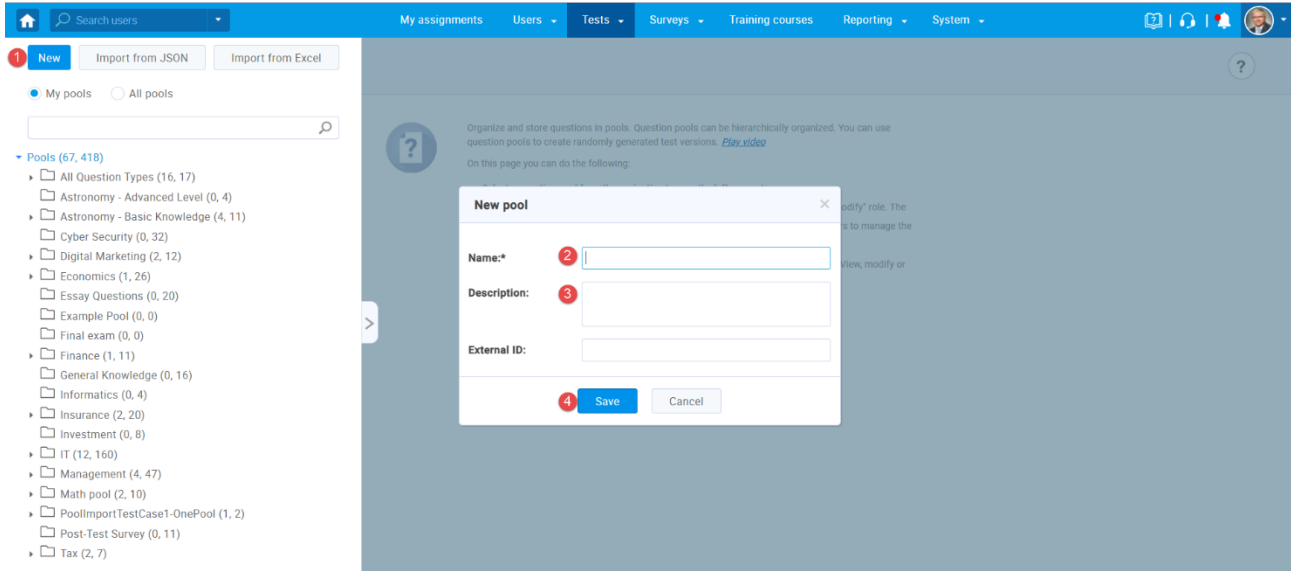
Search users

My assignments Users Tests Surveys Training courses Reporting System

1 New Import from JSON Import from Excel

My pools All pools

Pools (67, 418)
All Question Types (16, 17)
Astronomy - Advanced Level (0, 4)
Astronomy - Basic Knowledge (4, 11)
Cyber Security (0, 32)
Digital Marketing (2, 12)
Economics (1, 26)
Essay Questions (0, 20)
Example Pool (0, 0)
Final exam (0, 0)
Finance (1, 11)
General Knowledge (0, 16)
Informatics (0, 4)
Insurance (2, 20)
Investment (0, 8)
IT (12, 160)
Management (4, 47)
Math pool (2, 10)
PoolImportTestCase1-OnePool (1, 2)
Post-Test Survey (0, 11)
Tax (2, 7)

?

Organize and store questions in pools. Question pools can be hierarchically organized. You can use question pools to create randomly generated test versions. Play video

On this page you can do the following:

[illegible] odify" role. The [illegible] s to manage the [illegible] View, modify or

New pool ×

Name:* 2

Description: 3

External ID:

4 Save Cancel